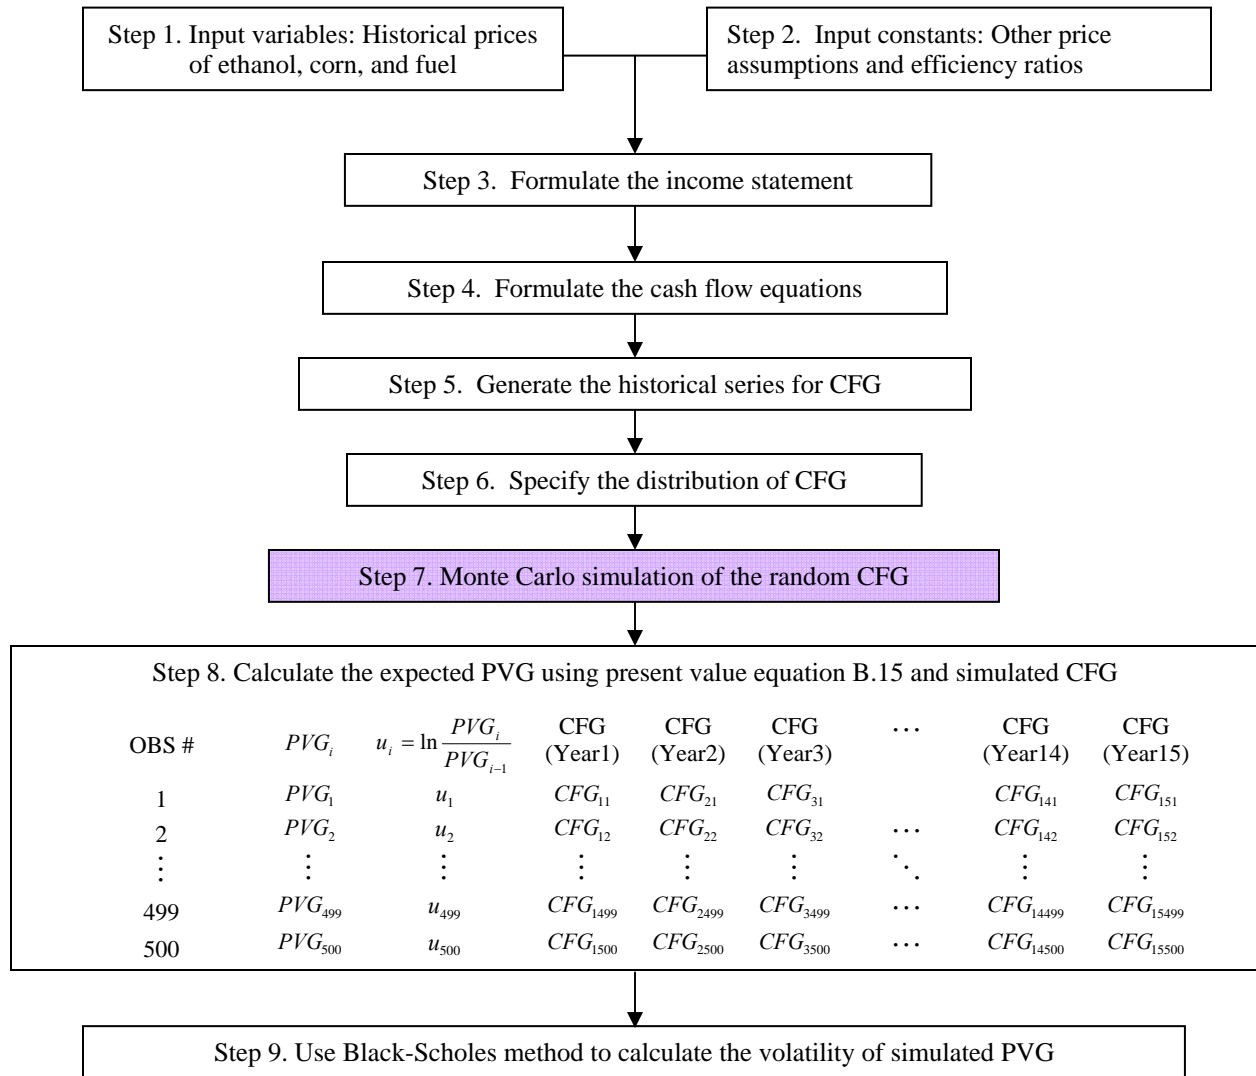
Step 1. Input variables: Historical prices of ethanol, corn, and fuel

Step 2. Input constants: Other price assumptions and efficiency ratios

Step 3. Formulate the income statement

Step 4. Formulate the cash flow equations

Step 5. Generate the historical series for CFG

Step 6. Specify the distribution of CFG

Step 7. Monte Carlo simulation of the random CFG

Step 8. Calculate the expected PVG using present value equation B.15 and simulated CFG

| OBS # | $PVG_i$ | $u_i = \ln\frac{PVG_i}{PVG_{i-1}}$ | CFG (Year1) | CFG (Year2) | CFG (Year3) | $\cdots$ | CFG (Year14) | CFG (Year15) |
|---|---|---|---|---|---|---|---|---|
| 1 | $PVG_1$ | $u_1$ | $CFG_{11}$ | $CFG_{21}$ | $CFG_{31}$ | | $CFG_{141}$ | $CFG_{151}$ |
| 2 | $PVG_2$ | $u_2$ | $CFG_{12}$ | $CFG_{22}$ | $CFG_{32}$ | $\cdots$ | $CFG_{142}$ | $CFG_{152}$ |
| $\vdots$ | $\vdots$ | $\vdots$ | $\vdots$ | $\vdots$ | $\vdots$ | $\ddots$ | $\vdots$ | $\vdots$ |
| 499 | $PVG_{499}$ | $u_{499}$ | $CFG_{1499}$ | $CFG_{2499}$ | $CFG_{3499}$ | $\cdots$ | $CFG_{14499}$ | $CFG_{15499}$ |
| 500 | $PVG_{500}$ | $u_{500}$ | $CFG_{1500}$ | $CFG_{2500}$ | $CFG_{3500}$ | $\cdots$ | $CFG_{14500}$ | $CFG_{15500}$ |

Step 9. Use Black-Scholes method to calculate the volatility of simulated PVG